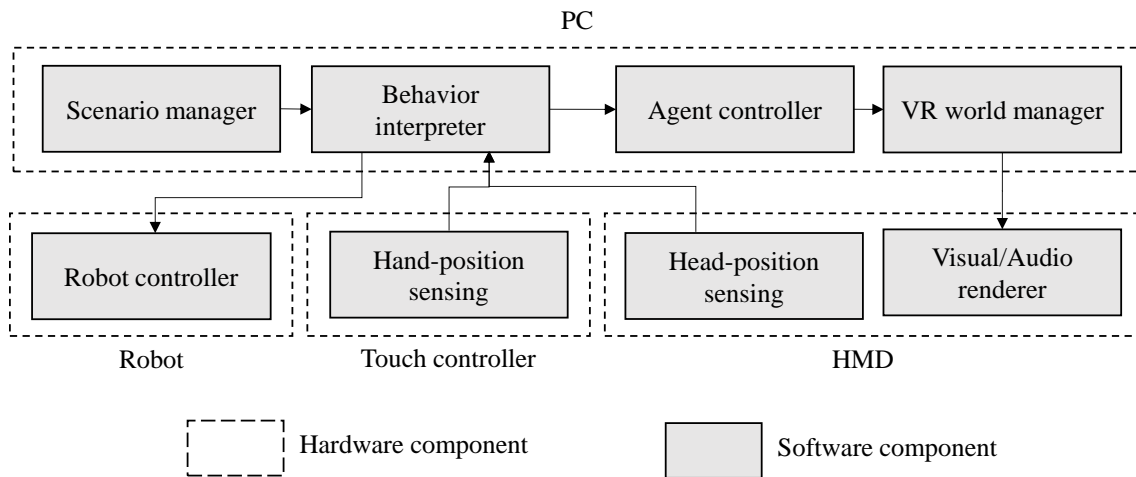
PC

Scenario manager

Behavior interpreter

Agent controller

VR world manager

Robot controller

Hand-position sensing

Head-position sensing

Visual/Audio renderer

Robot

Touch controller

HMD

Hardware component

Software component